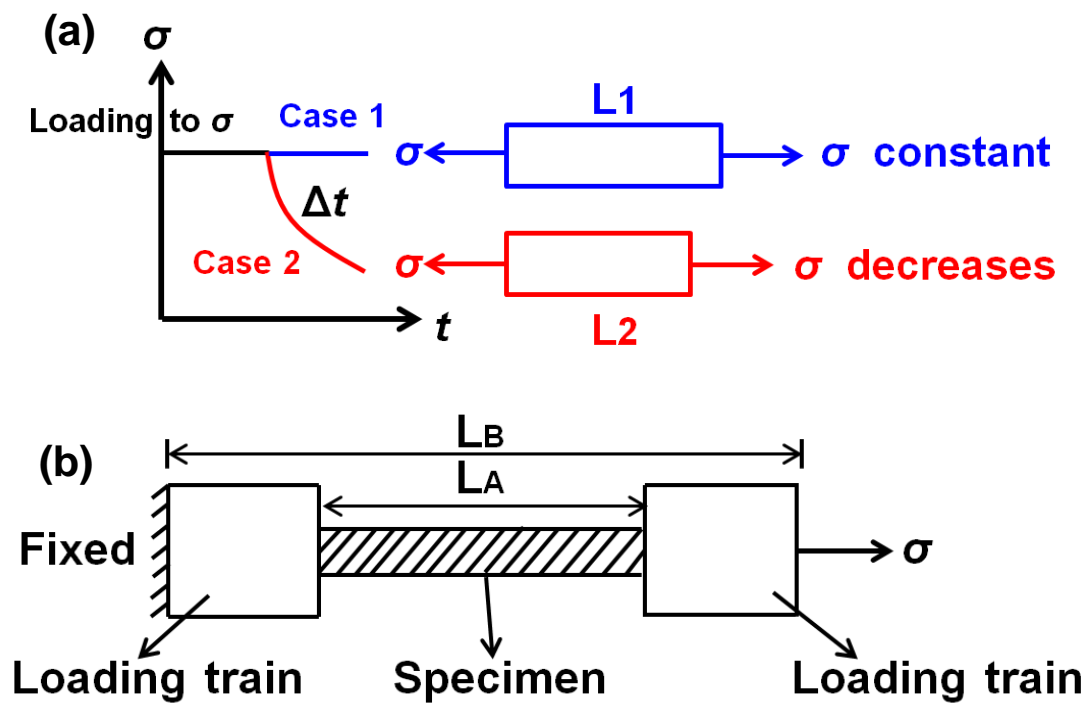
(a)

$\sigma$

Loading to $\sigma$

Case 1

$\Delta t$

Case 2

$t$

L1

$\sigma$

$\sigma$ constant

$\sigma$

$\sigma$ decreases

L2

(b)

$L_B$

$L_A$

Fixed

$\sigma$

Loading train

Specimen

Loading train